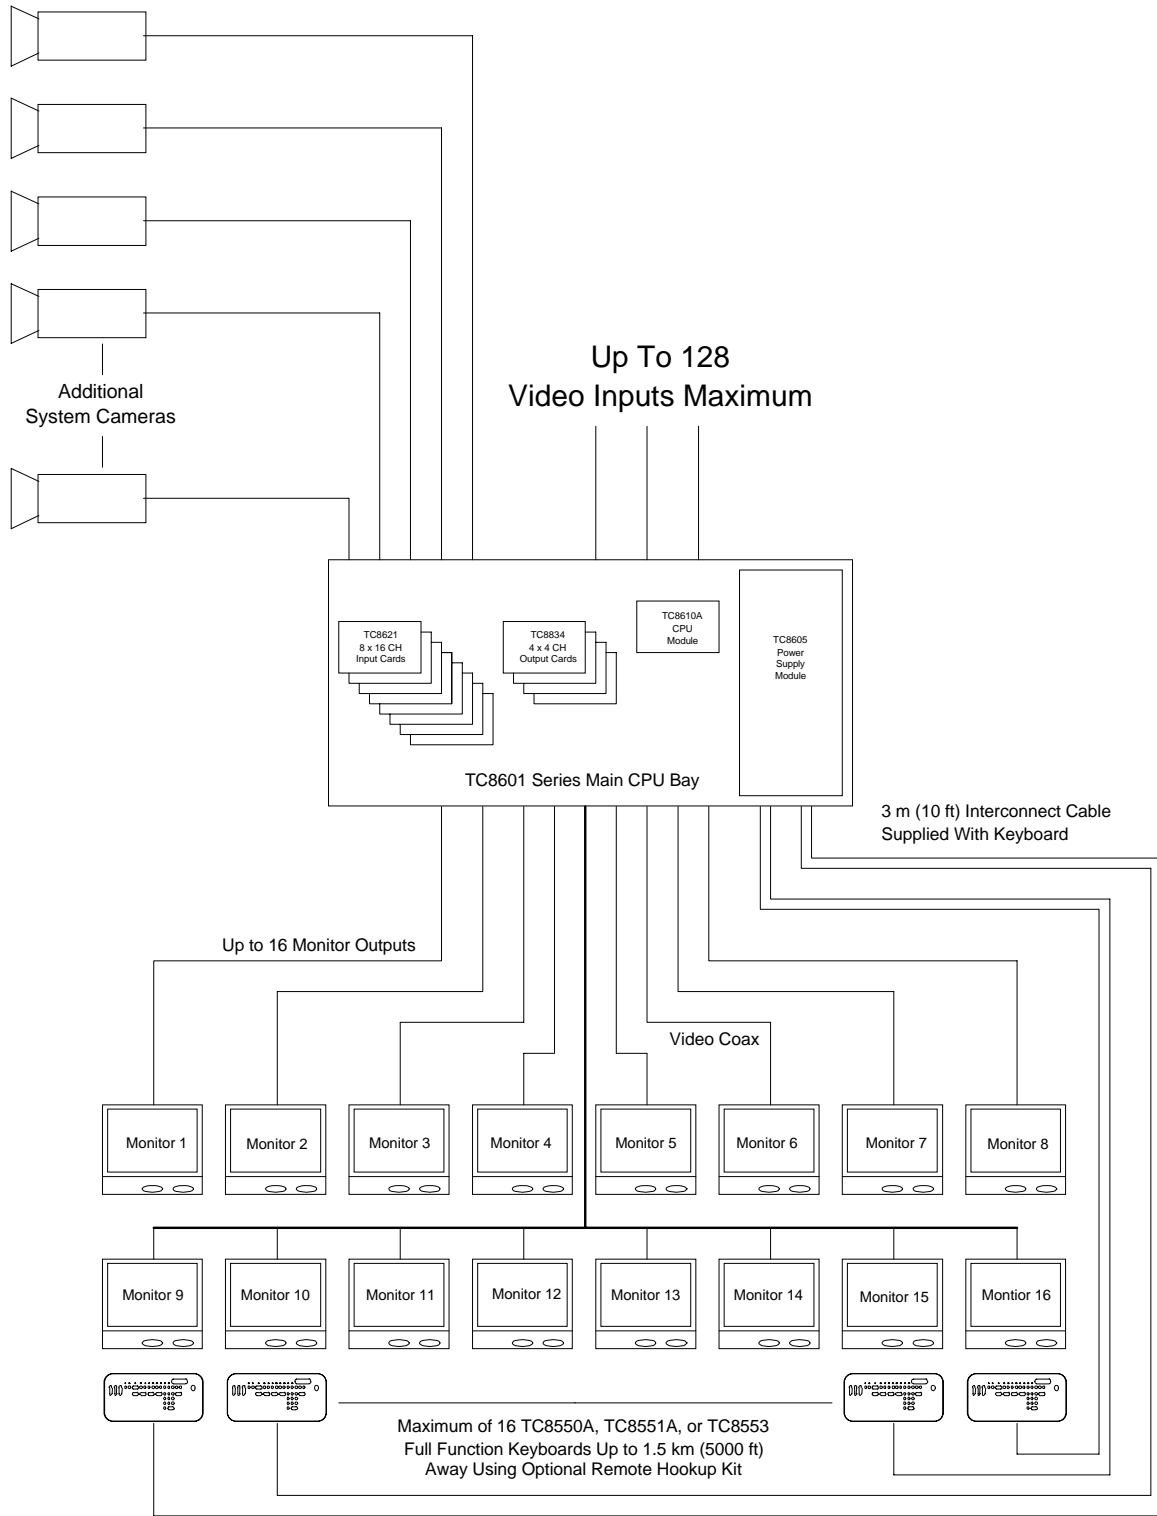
Additional
System Cameras

Up To 128
Video Inputs Maximum

TC8621
8 x 16 CH
Input Cards

TC8834
4 x 4 CH
Output Cards

TC8610A
CPU
Module

TC8605
Power
Supply
Module

TC8601 Series Main CPU Bay

3 m (10 ft) Interconnect Cable
Supplied With Keyboard

Up to 16 Monitor Outputs

Video Coax

Monitor 1
Monitor 2
Monitor 3
Monitor 4
Monitor 5
Monitor 6
Monitor 7
Monitor 8

Monitor 9
Monitor 10
Monitor 11
Monitor 12
Monitor 13
Monitor 14
Monitor 15
Montior 16

Maximum of 16 TC8550A, TC8551A, or TC8553
Full Function Keyboards Up to 1.5 km (5000 ft)
Away Using Optional Remote Hookup Kit